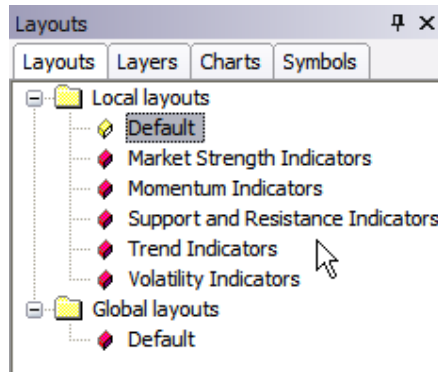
Layouts ᵖ ×

Layouts | Layers | Charts | Symbols

Local layouts
Default
Market Strength Indicators
Momentum Indicators
Support and Resistance Indicators
Trend Indicators
Volatility Indicators
Global layouts
Default